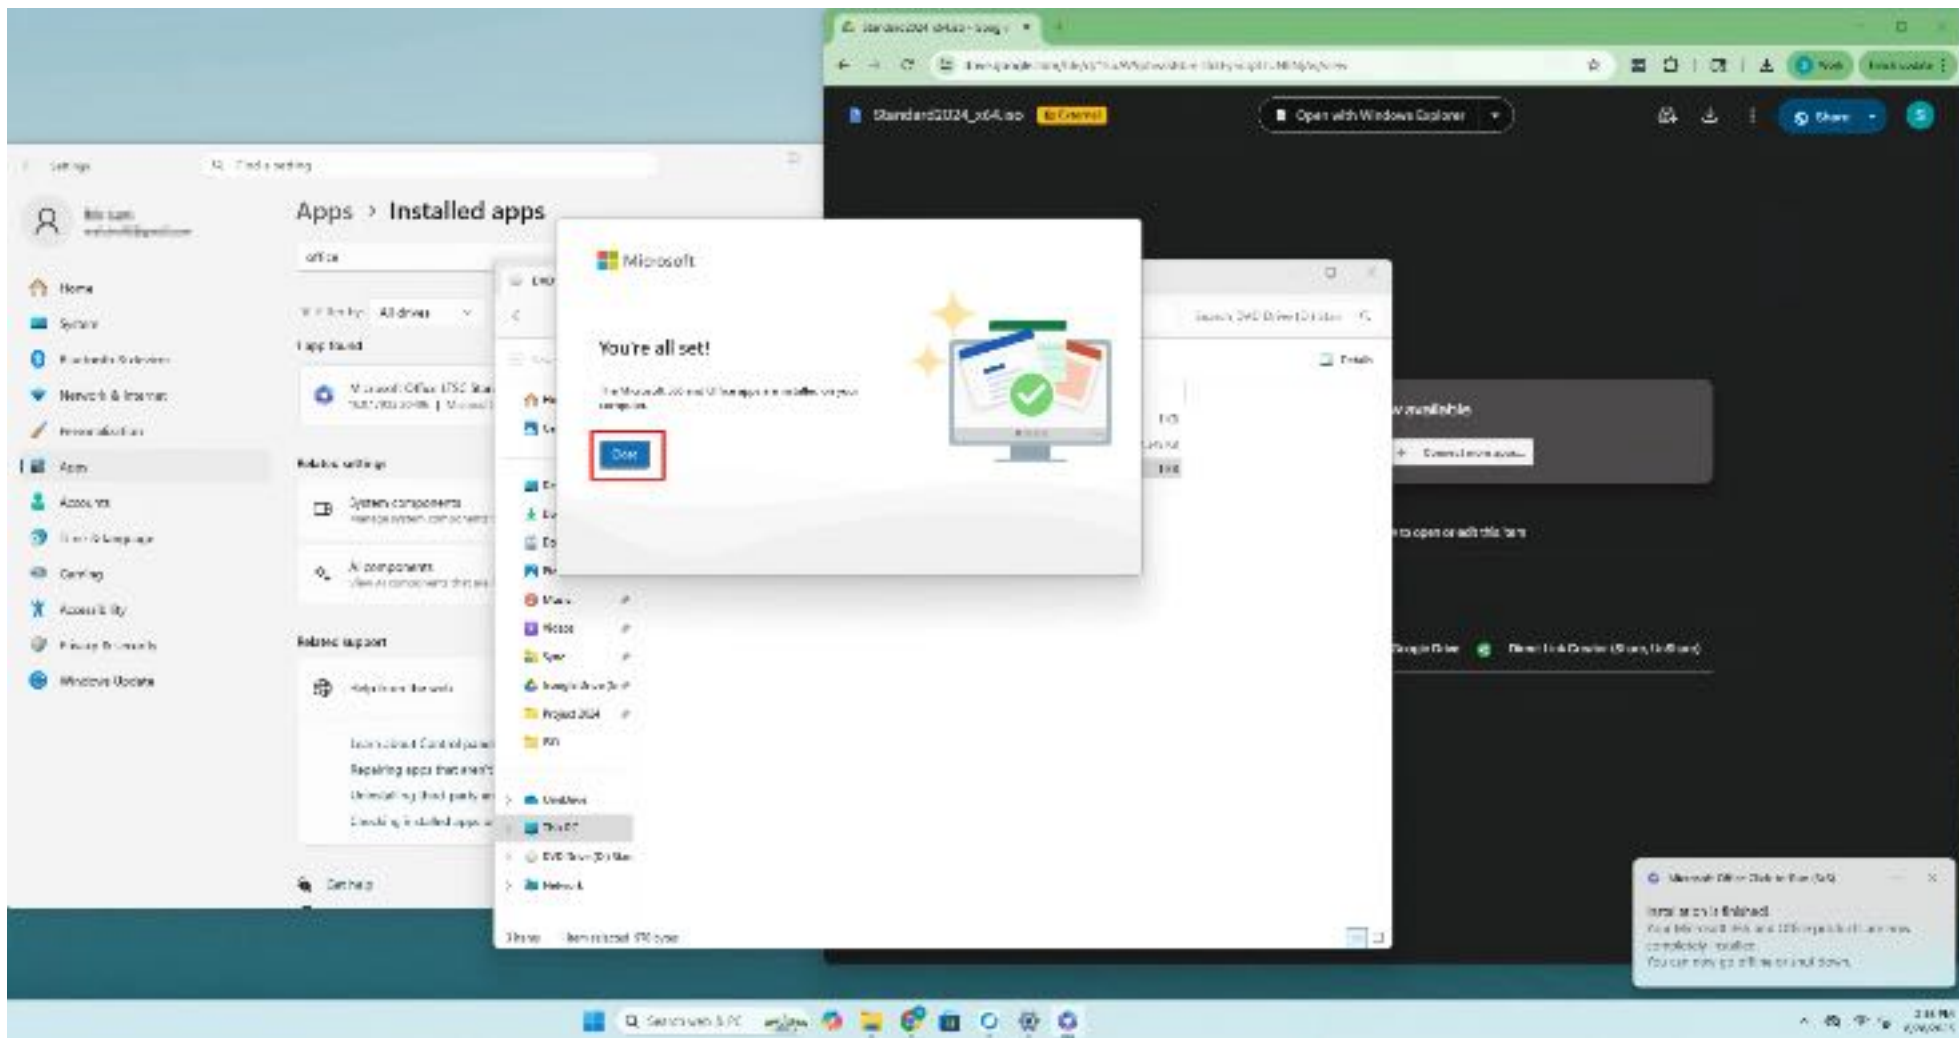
Standard2024_x64.iso External

Open with Windows Explorer

Share

Settings

Find a setting

Apps > Installed apps

office

Home

System

Bluetooth & devices

Network & internet

Personalization

Apps

Accounts

Time & language

Gaming

Accessibility

Privacy & security

Windows Update

Filter by: All drives

1 app found

Related settings

System components

AI components

Related support

Get help

Microsoft

You're all set!

Close

available

to open or edit this item

Installation is finished.

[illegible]

Search with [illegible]